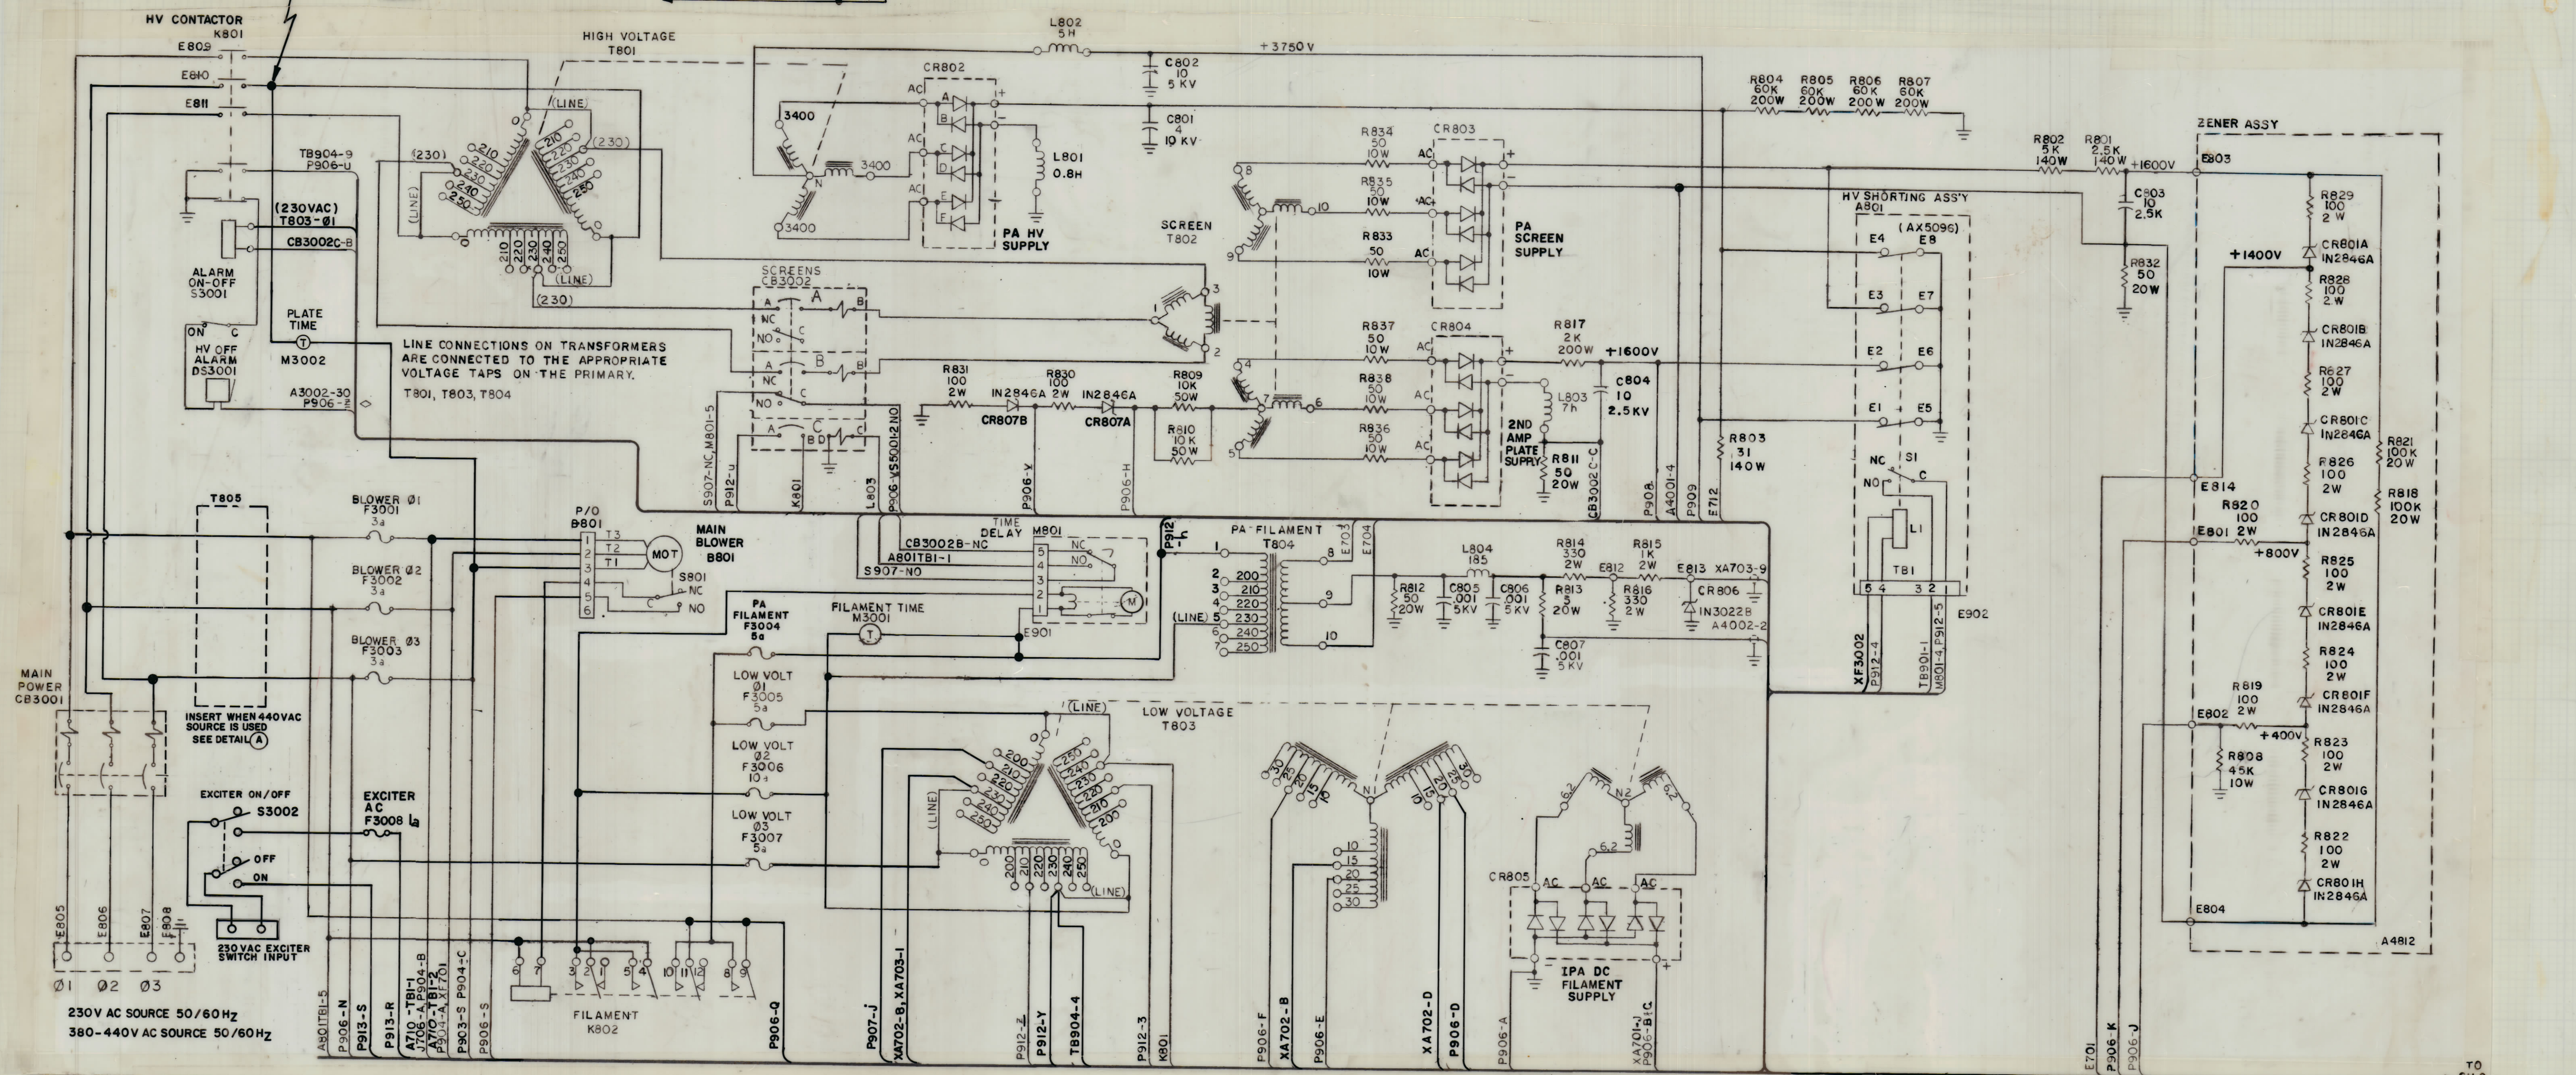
HV CONTACTOR
K801
E809
E810
E811
HIGH VOLTAGE
T801
L802
5H
+3750V
C802
10
5KV
C801
4
10KV
CR802
PA HV SUPPLY
L801
0.8H
3400
3400
3400
R804 60K 200W
R805 60K 200W
R806 60K 200W
R807 60K 200W
R834 50 10W
R835 50 10W
R833 50 10W
CR803
PA SCREEN SUPPLY
SCREEN
T802
R802 5K 140W
R801 2.5K 140W
+1600V
E803
C803 10 2.5K
R832 50 20W
ZENER ASSY
R829 100 2W
CR801A IN2846A
+1400V
R828 100 2W
CR801B IN2846A
R827 100 2W
CR801C IN2846A
R826 100 2W
CR801D IN2846A
R825 100 2W
CR801E IN2846A
R824 100 2W
CR801F IN2846A
R823 100 2W
CR801G IN2846A
R822 100 2W
CR801H IN2846A
R821 100K 20W
R818 100K 20W
HV SHORTING ASS'Y
A801
(AX5096)
E4 E8
E3 E7
E2 E6
E1 E5
NC S1
NO C
L1
TB1
5 4 3 2
E902
XF3002
P912-4
TB901-1
M801-4, P912-5
TB904-9
P906-U
(230VAC)
T803-Ø1
CB3002C-B
ALARM ON-OFF S3001
ON C
HV OFF ALARM DS3001
PLATE TIME
M3002
A3002-30
P906-Z
SCREENS
CB3002
LINE CONNECTIONS ON TRANSFORMERS ARE CONNECTED TO THE APPROPRIATE VOLTAGE TAPS ON THE PRIMARY.
T801, T803, T804
(230) (LINE) 210 220 230 240 250
R831 100 2W
R830 100 2W
IN2846A
CR807B
IN2846A
CR807A
R809 10K 50W
R810 10K 50W
R837 50 10W
R838 50 10W
R836 50 10W
CR804
R817 2K 200W
+1600V
L803 7h
C804 10 2.5KV
2ND AMP PLATE SUPPLY
R811 50 20W
CB3002C-C
P908
A4001-4
P909
E712
R803 31 140W
S907-NC, M801-5
P912-U
K801
L803
P906-V, S5001-2 NO
P906-Y
P906-H
T805
BLOWER Ø1 F3001 3a
BLOWER Ø2 F3002 3a
BLOWER Ø3 F3003 3a
P/O B801
T3 T2 T1
MOT
MAIN BLOWER B801
S801
NC NO
TIME DELAY M801
CB3002B-NC
A801TB1-1
S907-NO
PA FILAMENT F3004 5a
FILAMENT TIME M3001
E901
P912-L
PA FILAMENT T804
E703
E704
L804 185
R814 330 2W
E812
R815 1K 2W
E813 XA703-9
R812 50 20W
C805 .001 5KV
C806 .001 5KV
R813 5 20W
R816 330 2W
CR806 IN3022B
A4002-2
C807 .001 5KV
E814
R820 100 2W
E801
+800V
R819 100 2W
E802
+400V
R808 45K 10W
E804
A4812
MAIN POWER CB3001
INSERT WHEN 440VAC SOURCE IS USED SEE DETAIL A
LOW VOLT Ø1 F3005 5a
LOW VOLT Ø2 F3006 10a
LOW VOLT Ø3 F3007 5a
LOW VOLTAGE T803
EXCITER ON/OFF S3002
EXCITER AC F3008 1a
OFF ON
230VAC EXCITER SWITCH INPUT
CR805
IPA DC FILAMENT SUPPLY
E805 E806 E807 E808
Ø1 Ø2 Ø3
230V AC SOURCE 50/60Hz
380-440V AC SOURCE 50/60Hz
FILAMENT K802
A801TB1-5
P906-N
P913-S
P913-R
A710-TB1-1 A710-A, P904-B A710-A, TB1-2 P904-A, XF701
P903-S P904-C
P906-S
P906-Q
P907-J
XA702-B, XA703-1
P912-Z
P912-Y
TB904-4
P912-3
K801
P906-F
XA702-B
P906-E
XA702-D
P906-D
P906-A
XA701-J P906-B+C
E701
P906-K
P906-J
TO